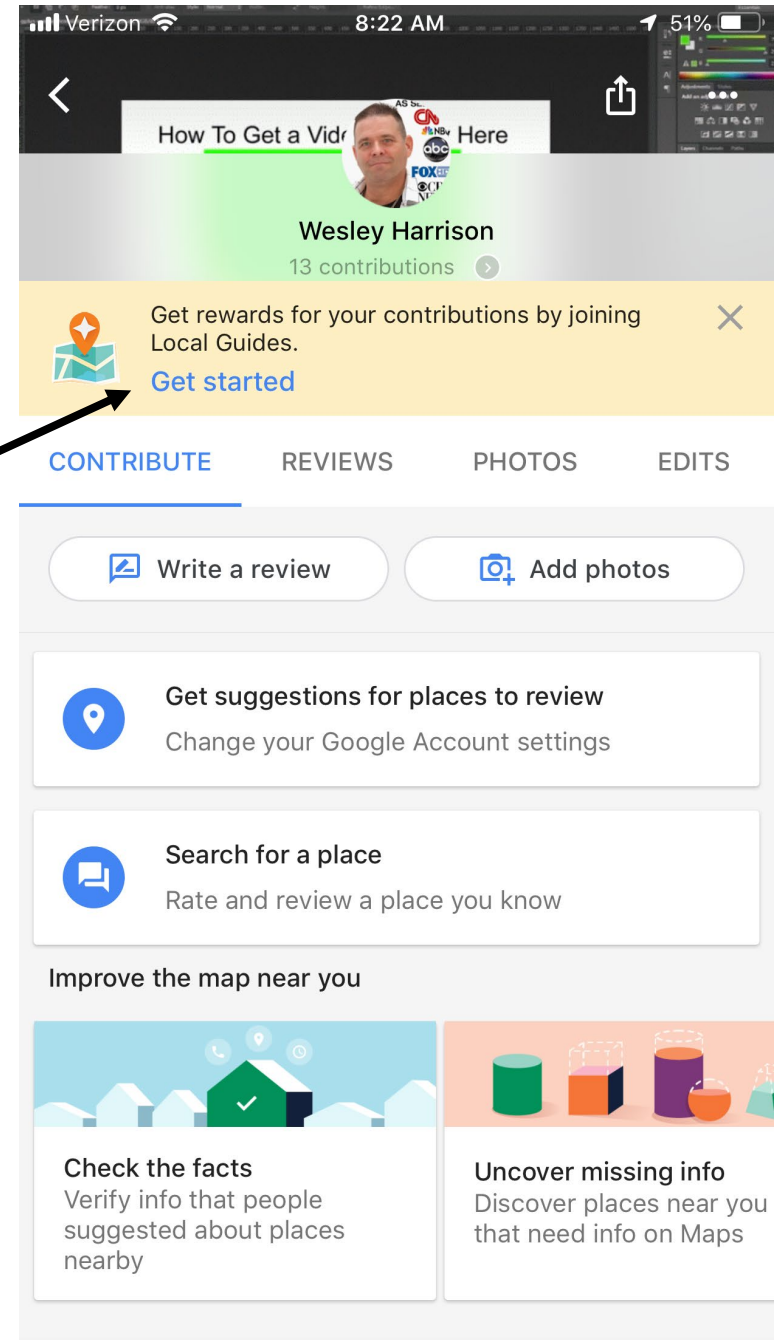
Verizon 8:22 AM 51%

How To Get a Vid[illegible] Here

Wesley Harrison
13 contributions

Get rewards for your contributions by joining Local Guides.
Get started

CONTRIBUTE REVIEWS PHOTOS EDITS

Write a review
Add photos

Get suggestions for places to review
Change your Google Account settings

Search for a place
Rate and review a place you know

Improve the map near you

Check the facts
Verify info that people suggested about places nearby

Uncover missing info
Discover places near you that need info on Maps